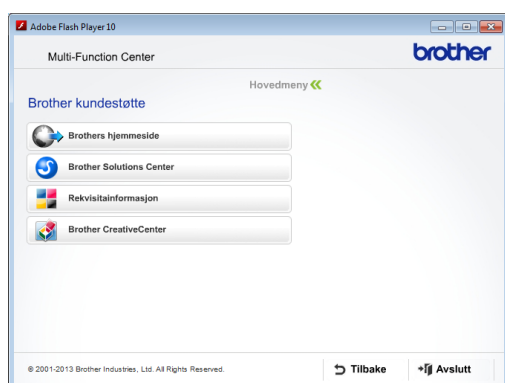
Adobe Flash Player 10

Multi-Function Center

brother

Hovedmeny

Brother kundestøtte

Brothers hjemmeside

Brother Solutions Center

Rekvisitainformasjon

Brother CreativeCenter

© 2001-2013 Brother Industries, Ltd. All Rights Reserved.

Tilbake

Avslutt